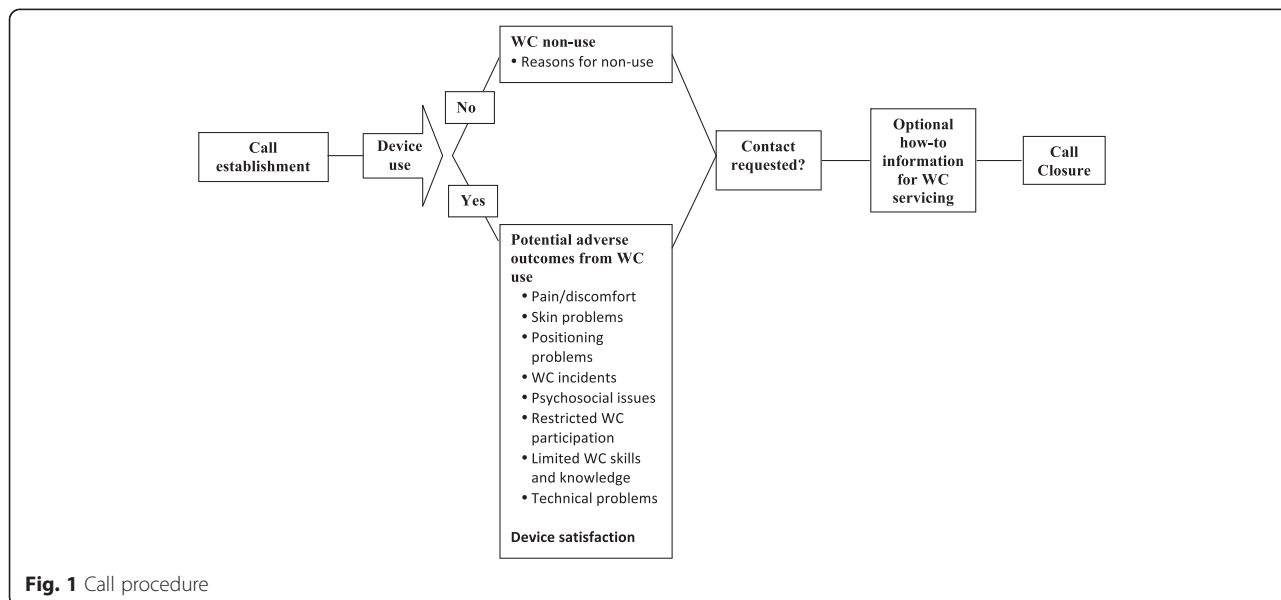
Call establishment

Device use

No

Yes

WC non-use
• Reasons for non-use

Potential adverse outcomes from WC use
• Pain/discomfort
• Skin problems
• Positioning problems
• WC incidents
• Psychosocial issues
• Restricted WC participation
• Limited WC skills and knowledge
• Technical problems

Device satisfaction

Contact requested?

Optional how-to information for WC servicing

Call Closure

Fig. 1 Call procedure